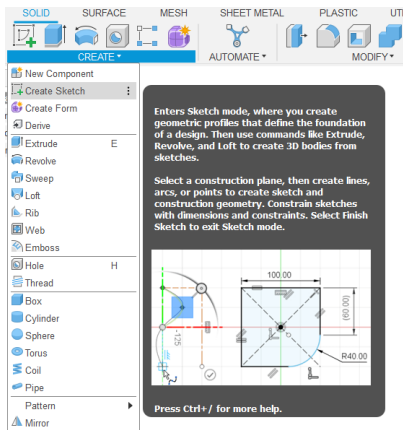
SOLID SURFACE MESH SHEET METAL PLASTIC UTI

CREATE ▾

AUTOMATE ▾

MODIFY ▾

New Component
Create Sketch
Create Form
Derive
Extrude E
Revolve
Sweep
Loft
Rib
Web
Emboss
Hole H
Thread
Box
Cylinder
Sphere
Torus
Coil
Pipe
Pattern ▸
Mirror

Enters Sketch mode, where you create geometric profiles that define the foundation of a design. Then use commands like Extrude, Revolve, and Loft to create 3D bodies from sketches.

Select a construction plane, then create lines, arcs, or points to create sketch and construction geometry. Constrain sketches with dimensions and constraints. Select Finish Sketch to exit Sketch mode.

100.00
(60.00)
125
R40.00

Press Ctrl+/ for more help.